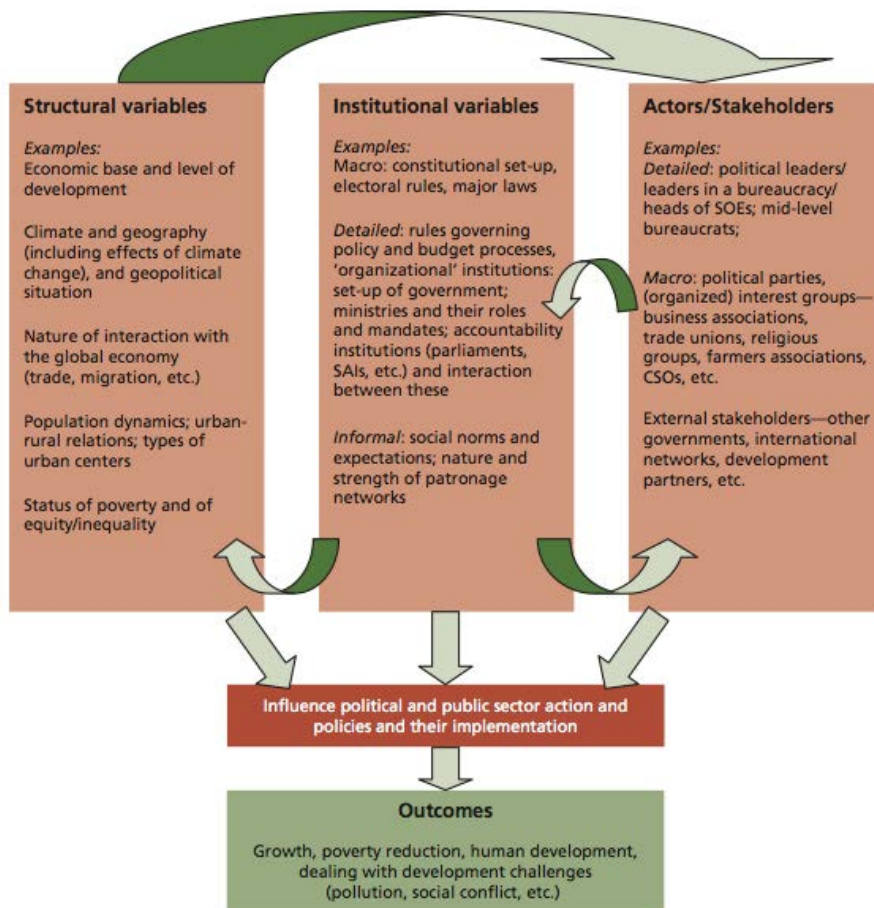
Structural variables

Examples:
Economic base and level of development

Climate and geography (including effects of climate change), and geopolitical situation

Nature of interaction with the global economy (trade, migration, etc.)

Population dynamics; urban-rural relations; types of urban centers

Status of poverty and of equity/inequality

Institutional variables

Examples:
Macro: constitutional set-up, electoral rules, major laws

Detailed: rules governing policy and budget processes, 'organizational' institutions: set-up of government; ministries and their roles and mandates; accountability institutions (parliaments, SAIs, etc.) and interaction between these

Informal: social norms and expectations; nature and strength of patronage networks

Actors/Stakeholders

Examples:
Detailed: political leaders/ leaders in a bureaucracy/ heads of SOEs; mid-level bureaucrats;

Macro: political parties, (organized) interest groups—business associations, trade unions, religious groups, farmers associations, CSOs, etc.

External stakeholders—other governments, international networks, development partners, etc.

Influence political and public sector action and policies and their implementation

Outcomes

Growth, poverty reduction, human development, dealing with development challenges (pollution, social conflict, etc.)